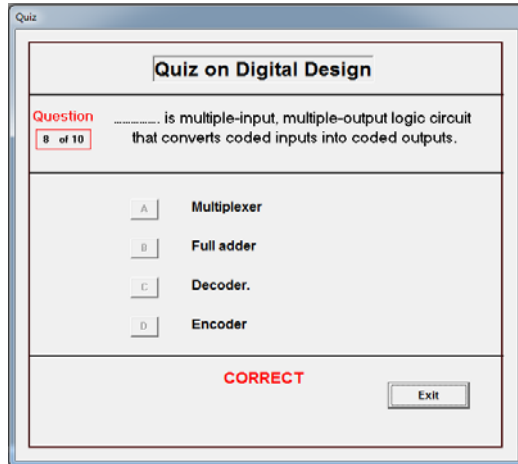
Quiz

Quiz on Digital Design

Question
8 of 10

............. is multiple-input, multiple-output logic circuit that converts coded inputs into coded outputs.

A Multiplexer

B Full adder

C Decoder.

D Encoder

CORRECT

Exit